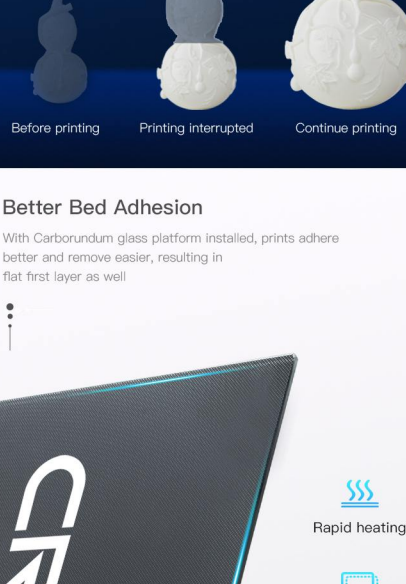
Before printing

Printing interrupted

Continue printing

Better Bed Adhesion

With Carborundum glass platform installed, prints adhere better and remove easier, resulting in flat first layer as well

Rapid heating